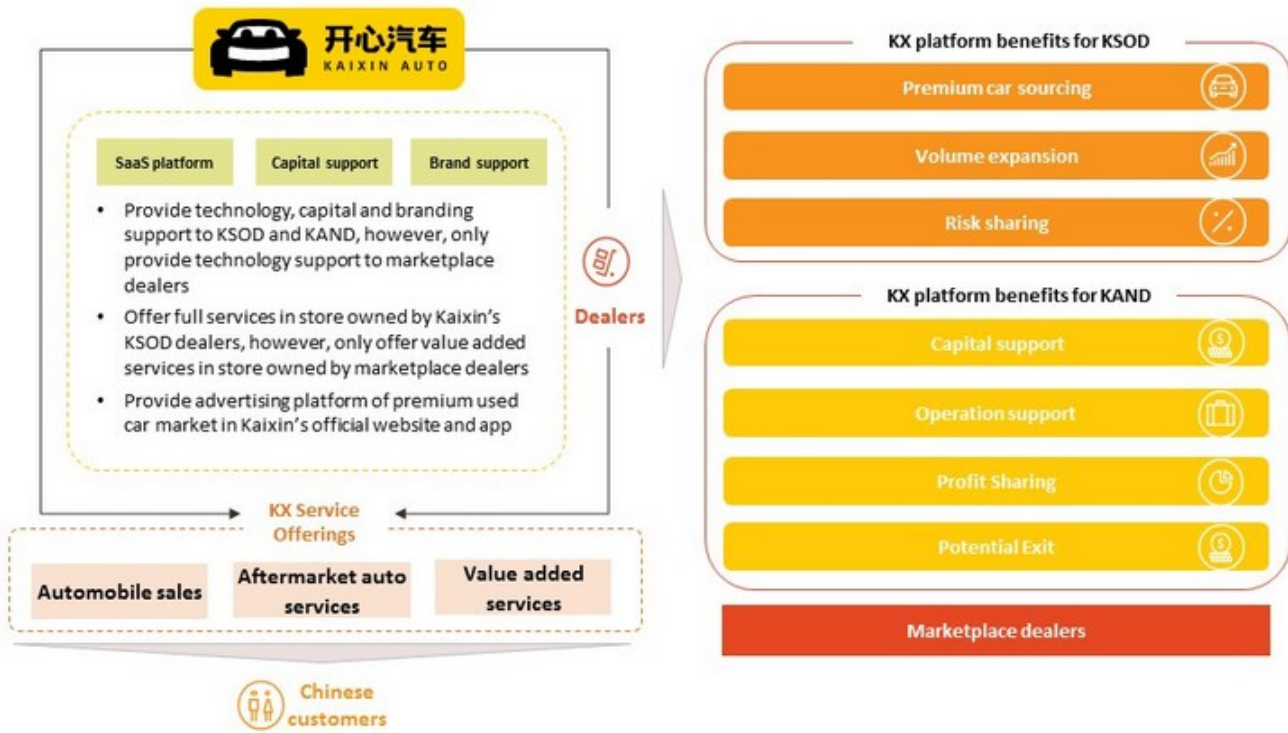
开心汽车
KAIXIN AUTO

SaaS platform

Capital support

Brand support

- Provide technology, capital and branding support to KSOD and KAND, however, only provide technology support to marketplace dealers
- Offer full services in store owned by Kaixin's KSOD dealers, however, only offer value added services in store owned by marketplace dealers
- Provide advertising platform of premium used car market in Kaixin's official website and app

Dealers

KX Service Offerings

Automobile sales

Aftermarket auto services

Value added services

Chinese customers

KX platform benefits for KSOD

Premium car sourcing

Volume expansion

Risk sharing

KX platform benefits for KAND

Capital support

Operation support

Profit Sharing

Potential Exit

Marketplace dealers